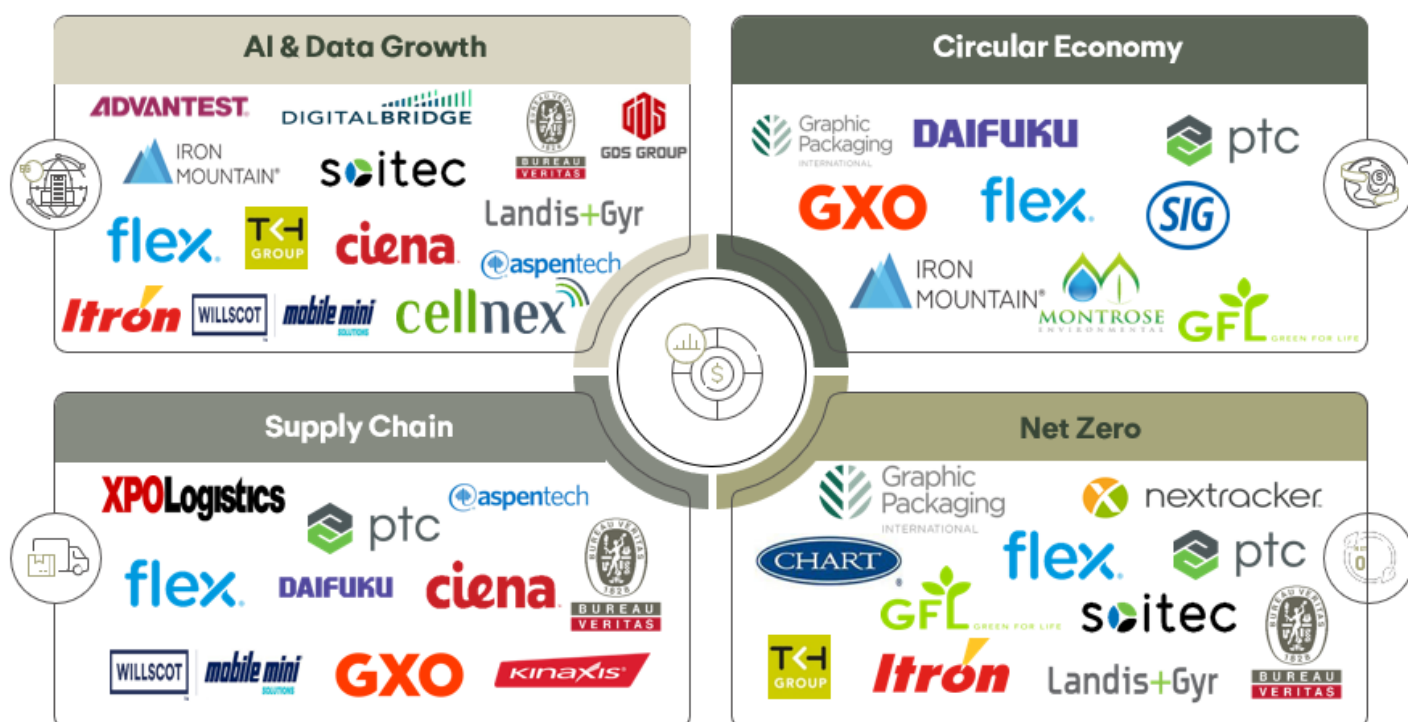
AI & Data Growth

ADVANTEST
DIGITALBRIDGE
BUREAU VERITAS
GDS GROUP
IRON MOUNTAIN®
soitec
Landis+Gyr
flex.
TKH GROUP
ciena
aspentech
Itron
WILLSCOT
mobile mini SOLUTIONS
cellnex

Circular Economy

Graphic Packaging INTERNATIONAL
DAIFUKU
ptc
GXO
flex.
SIG
IRON MOUNTAIN®
MONTROSE ENVIRONMENTAL
GFL GREEN FOR LIFE

Supply Chain

XPOLogistics
ptc
aspentech
flex.
DAIFUKU
ciena
BUREAU VERITAS 1828
WILLSCOT
mobile mini SOLUTIONS
GXO
KINAXIS

Net Zero

Graphic Packaging INTERNATIONAL
nextracker
CHART
flex.
ptc
GFL GREEN FOR LIFE
soitec
TKH GROUP
Itron
Landis+Gyr
BUREAU VERITAS 1828